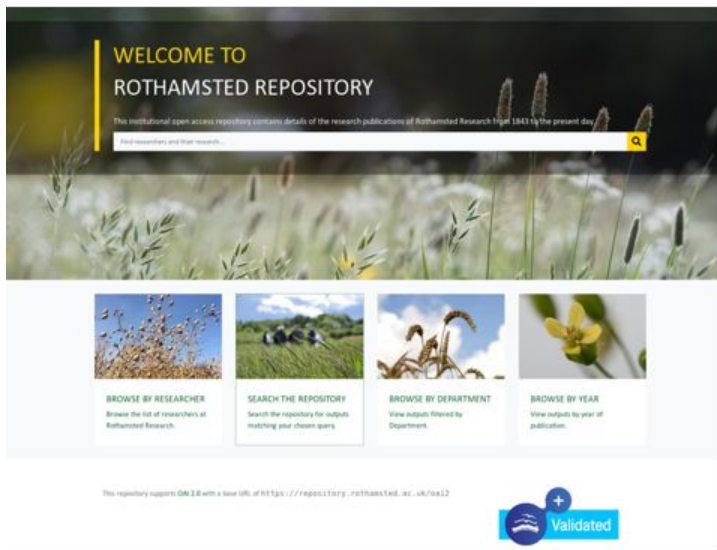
WELCOME TO
ROTHAMSTED REPOSITORY

This institutional open access repository contains details of the research publications of Rothamsted Research from 1843 to the present day.

Find researchers and their research...

BROWSE BY RESEARCHER
Browse the list of researchers at Rothamsted Research.

SEARCH THE REPOSITORY
Search the repository for outputs matching your chosen query.

BROWSE BY DEPARTMENT
View outputs filtered by Department.

BROWSE BY YEAR
View outputs by year of publication.

This repository supports OAI 2.0 with a base URL of https://repository.rothamsted.ac.uk/oai2

Validated